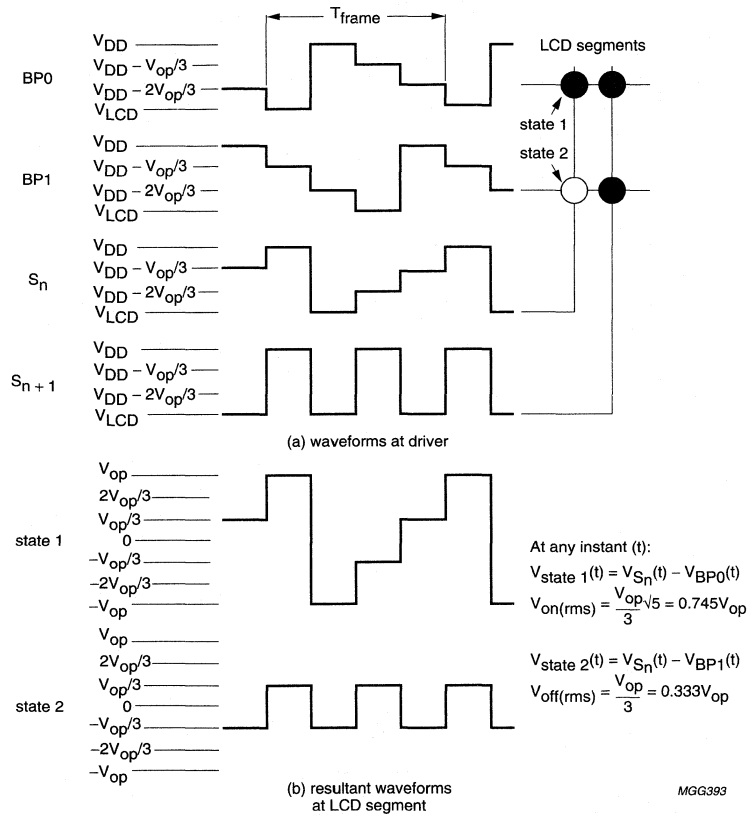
$T_{frame}$

LCD segments

BP0
$V_{DD}$
$V_{DD} - V_{op}/3$
$V_{DD} - 2V_{op}/3$
$V_{LCD}$

state 1
state 2

BP1
$V_{DD}$
$V_{DD} - V_{op}/3$
$V_{DD} - 2V_{op}/3$
$V_{LCD}$

$S_n$
$V_{DD}$
$V_{DD} - V_{op}/3$
$V_{DD} - 2V_{op}/3$
$V_{LCD}$

$S_{n+1}$
$V_{DD}$
$V_{DD} - V_{op}/3$
$V_{DD} - 2V_{op}/3$
$V_{LCD}$

(a) waveforms at driver

state 1
$V_{op}$
$2V_{op}/3$
$V_{op}/3$
0
$-V_{op}/3$
$-2V_{op}/3$
$-V_{op}$

At any instant (t):
$V_{state\ 1}(t) = V_{Sn}(t) - V_{BP0}(t)$
$V_{on(rms)} = \frac{V_{op}}{3}\sqrt{5} = 0.745V_{op}$

state 2
$V_{op}$
$2V_{op}/3$
$V_{op}/3$
0
$-V_{op}/3$
$-2V_{op}/3$
$-V_{op}$

$V_{state\ 2}(t) = V_{Sn}(t) - V_{BP1}(t)$
$V_{off(rms)} = \frac{V_{op}}{3} = 0.333V_{op}$

(b) resultant waveforms at LCD segment

MGG393